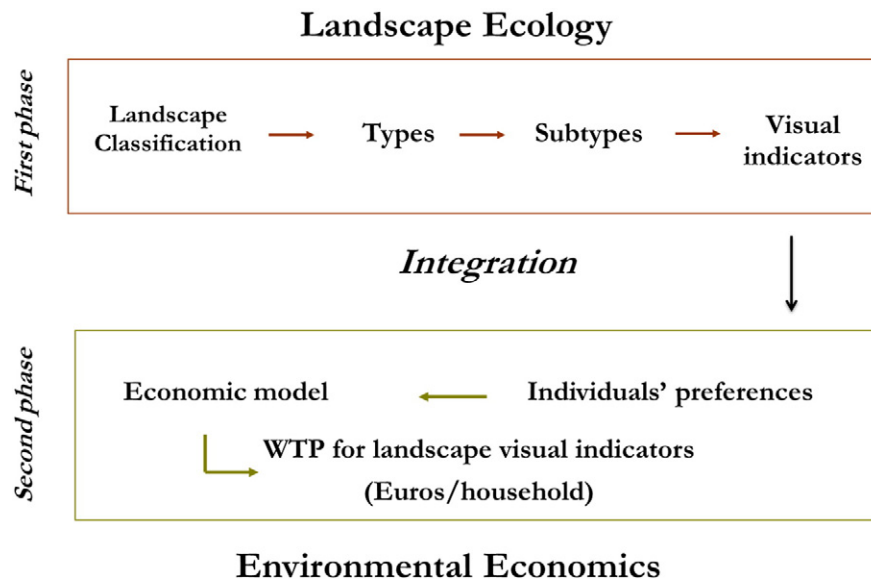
Landscape Ecology

First phase

Landscape Classification

Types

Subtypes

Visual indicators

Integration

Second phase

Economic model

Individuals' preferences

WTP for landscape visual indicators (Euros/household)

Environmental Economics